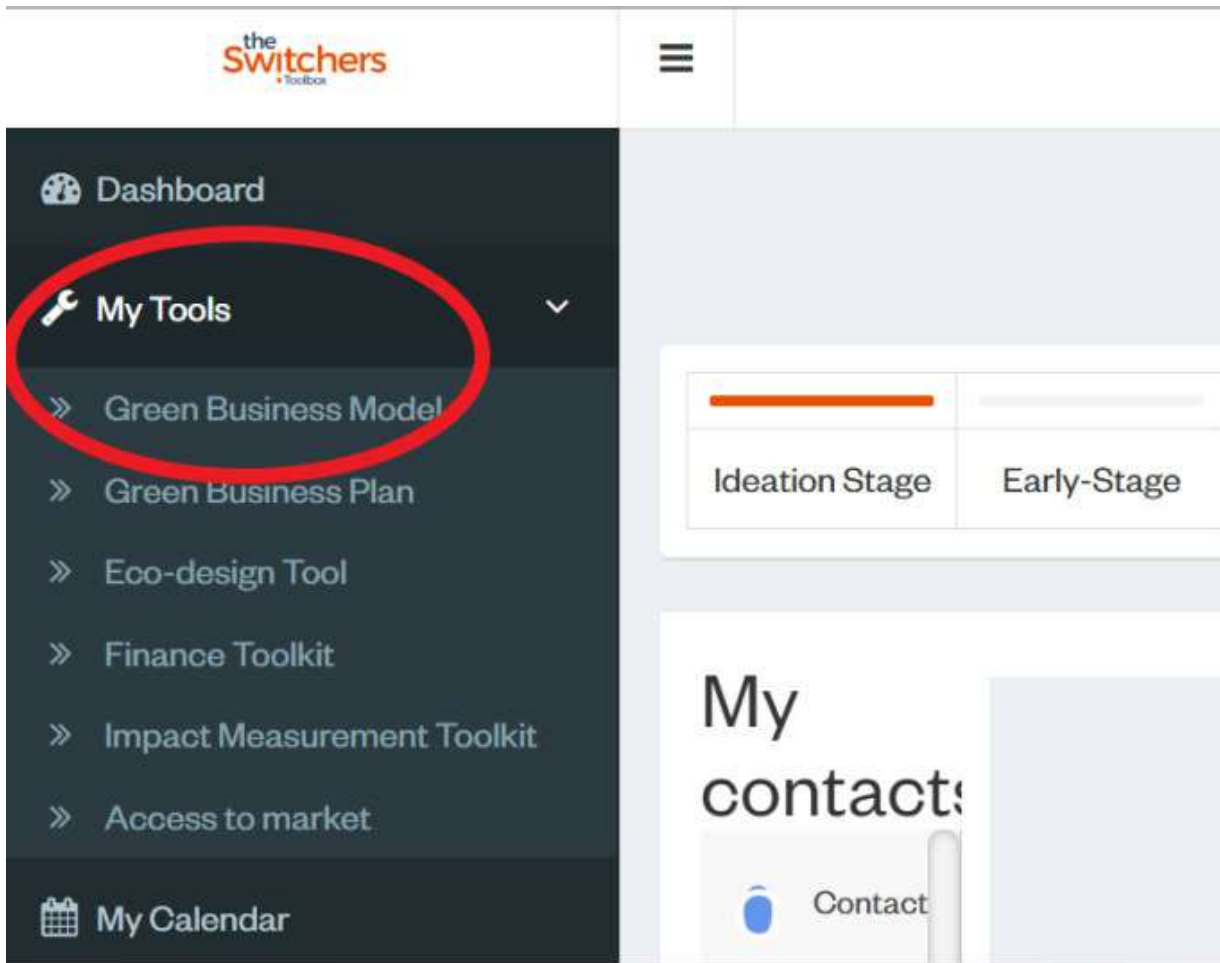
the Switchers Toolbox

Dashboard

My Tools

» Green Business Model

» Green Business Plan

» Eco-design Tool

» Finance Toolkit

» Impact Measurement Toolkit

» Access to market

My Calendar

Ideation Stage

Early-Stage

My contacts

Contact